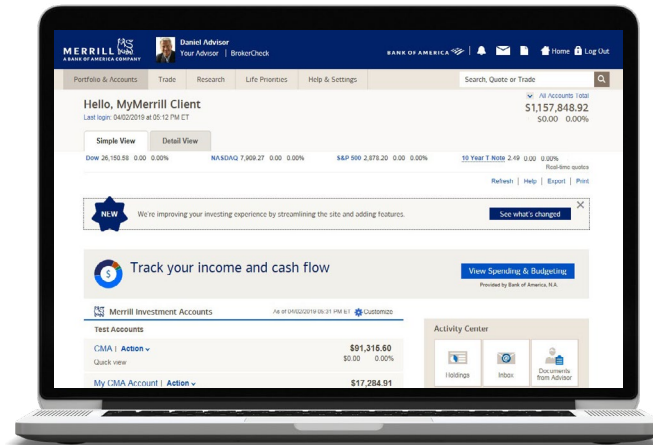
MERRILL
A BANK OF AMERICA COMPANY

Daniel Advisor
Your Advisor | BrokerCheck

BANK OF AMERICA

Home Log Out

Portfolio & Accounts | Trade | Research | Life Priorities | Help & Settings

Search, Quote or Trade

Hello, MyMerrill Client
Last login: 04/02/2019 at 05:12 PM ET

All Accounts Total
$1,157,848.92
$0.00 0.00%

Simple View | Detail View

Dow 26,150.58 0.00 0.00% NASDAQ 7,909.27 0.00 0.00% S&P 500 2,878.20 0.00 0.00% 10 Year T Note 2.49 0.00 0.00%
Real-time quotes

Refresh | Help | Export | Print

NEW
We're improving your investing experience by streamlining the site and adding features.
See what's changed

Track your income and cash flow
View Spending & Budgeting
Provided by Bank of America, N.A.

Merrill Investment Accounts
As of 04/02/2019 05:31 PM ET Customize

Test Accounts

CMA | Action
Quick view
$91,316.60
$0.00 0.00%

My CMA Account | Action
$17,284.91

Activity Center

Holdings
Inbox
Documents from Advisor